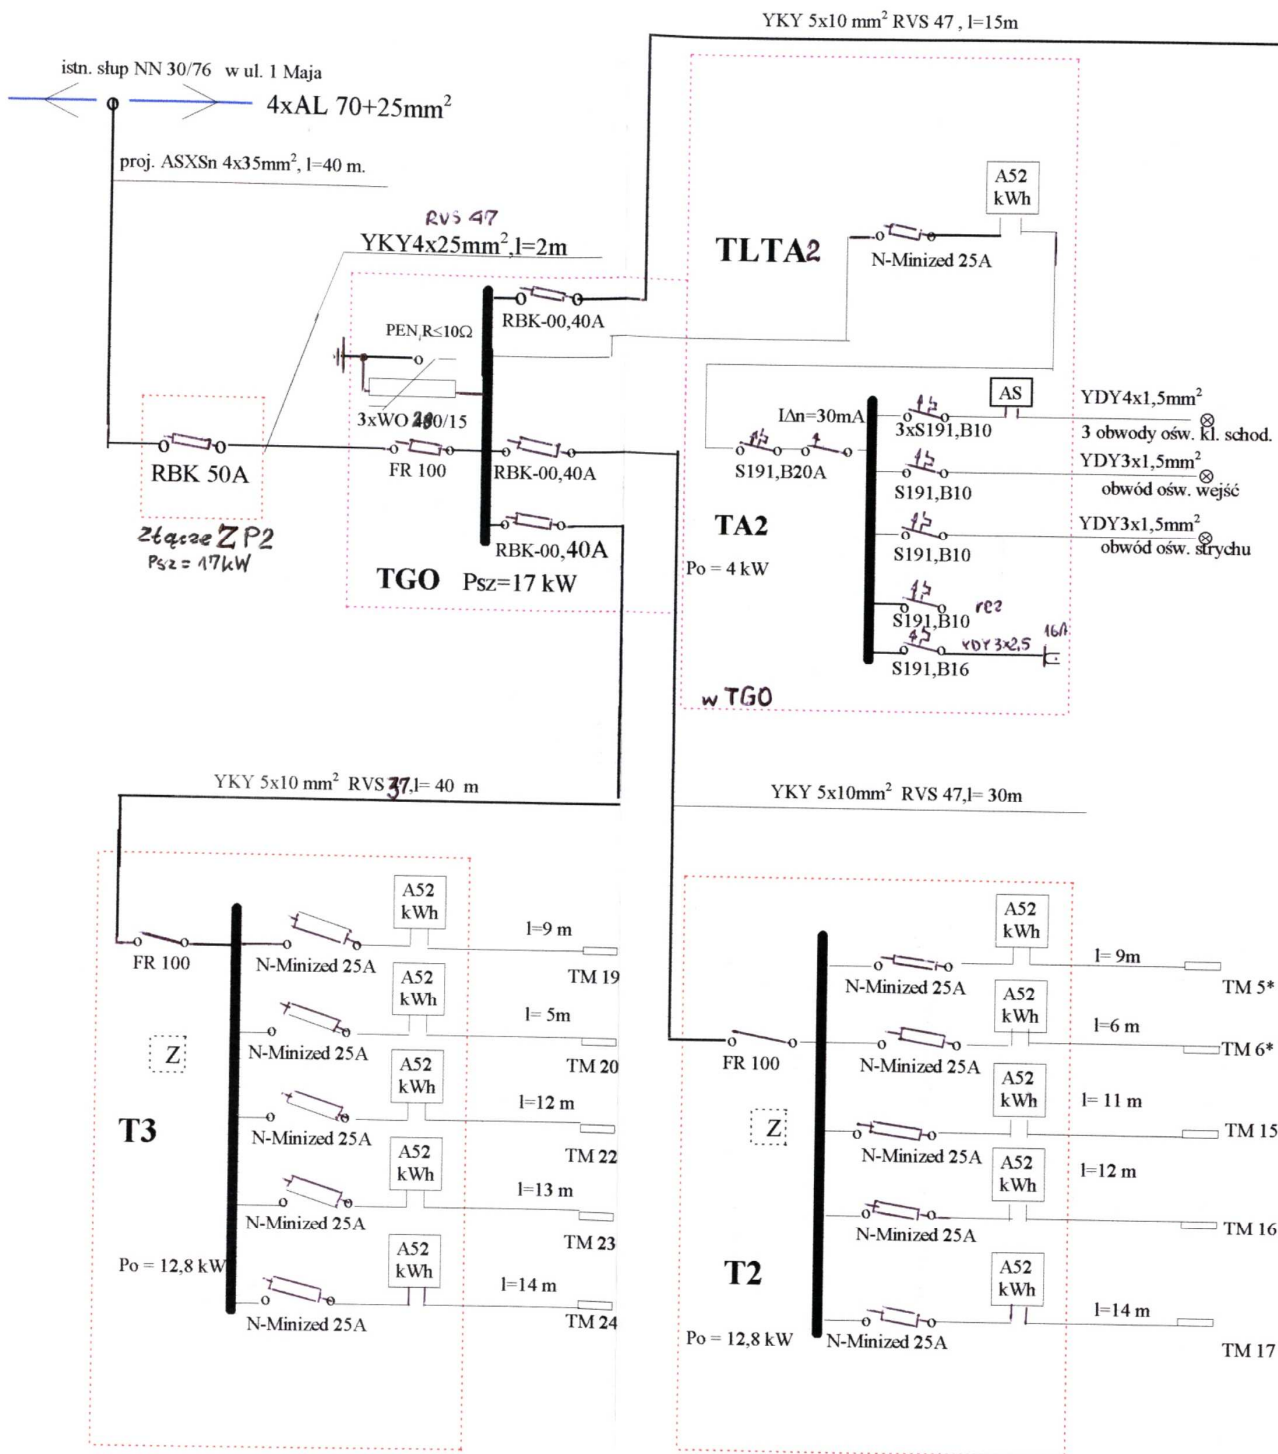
YKY 5x10 mm$^2$ RVS 47 , l=15m

istn. słup NN 30/76 w ul. 1 Maja

4xAL 70+25mm$^2$

proj. ASXSn 4x35mm$^2$, l=40 m.

RVS 47

YKY4x25mm$^2$,l=2m

A52 kWh

TLTA2

N-Minized 25A

PEN R≤10Ω

RBK-00,40A

AS

YDY4x1,5mm$^2$

IΔn=30mA

3xS191,B10

3 obwody ośw. kl. schod.

3xWO 280/15

S191,B20A

YDY3x1,5mm$^2$

obwód ośw. wejść

RBK 50A

FR 100

RBK-00,40A

S191,B10

Złącze ZP2

Psz = 17kW

RBK-00,40A

TA2

YDY3x1,5mm$^2$

S191,B10

obwód ośw. strychu

TGO Psz=17 kW

Po = 4 kW

S191,B10 rez

16A

YDY 3x2,5

S191,B16

w TGO

YKY 5x10 mm$^2$ RVS 37,l= 40 m

YKY 5x10mm$^2$ RVS 47,l= 30m

A52 kWh

FR 100

N-Minized 25A

l=9 m

TM 19

A52 kWh

l= 5m

Z

N-Minized 25A

TM 20

A52 kWh

l=12 m

T3

N-Minized 25A

TM 22

A52 kWh

l=13 m

N-Minized 25A

TM 23

Po = 12,8 kW

A52 kWh

l=14 m

N-Minized 25A

TM 24

A52 kWh

l= 9m

N-Minized 25A

TM 5*

A52 kWh

l=6 m

FR 100

N-Minized 25A

TM 6*

A52 kWh

l= 11 m

Z

TM 15

N-Minized 25A

A52 kWh

l=12 m

N-Minized 25A

TM 16

T2

A52 kWh

l=14 m

Po = 12,8 kW

N-Minized 25A

TM 17